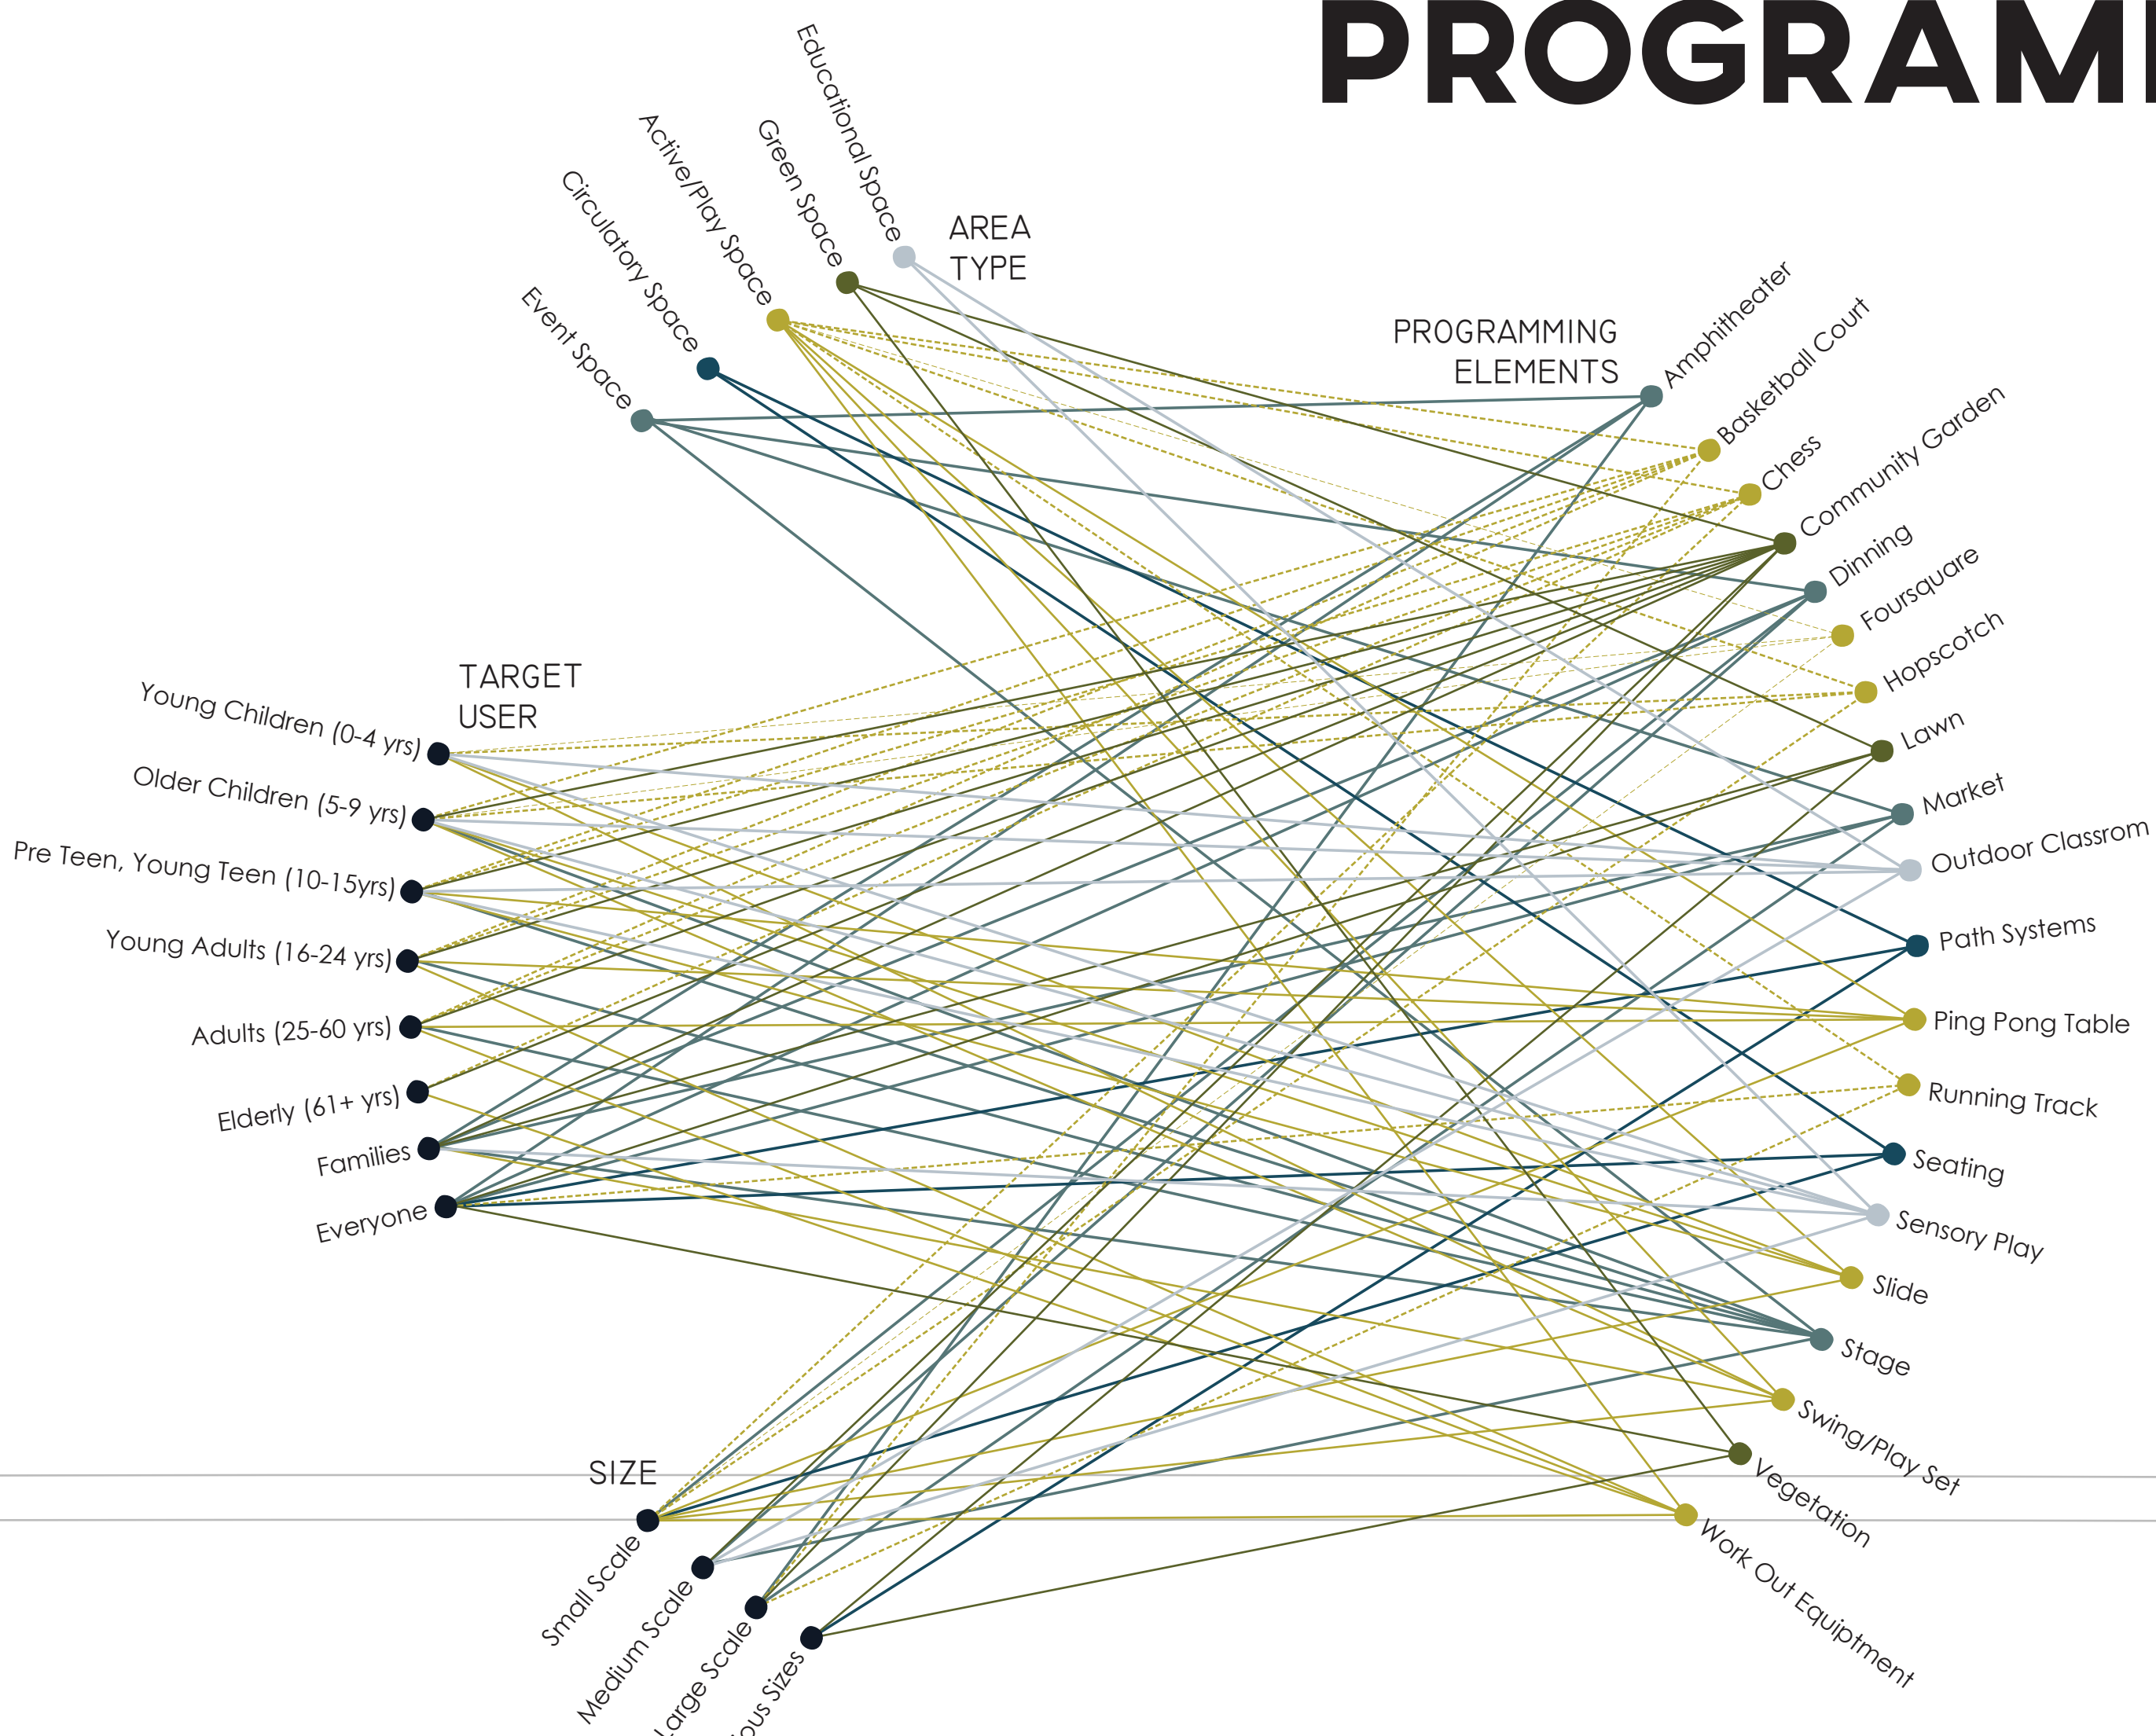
PROGRAMI

AREA TYPE

Educational Space
Green Space
Active/Play Space
Circulatory Space
Event Space

PROGRAMMING ELEMENTS

Amphitheater
Basketball Court
Chess
Community Garden
Dinning
Foursquare
Hopscotch
Lawn
Market
Outdoor Classrom
Path Systems
Ping Pong Table
Running Track
Seating
Sensory Play
Slide
Stage
Swing/Play Set
Vegetation
Work Out Equiptment

TARGET USER

Young Children (0-4 yrs)
Older Children (5-9 yrs)
Pre Teen, Young Teen (10-15yrs)
Young Adults (16-24 yrs)
Adults (25-60 yrs)
Elderly (61+ yrs)
Families
Everyone

SIZE

Small Scale
Medium Scale
Large Scale
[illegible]ous Sizes